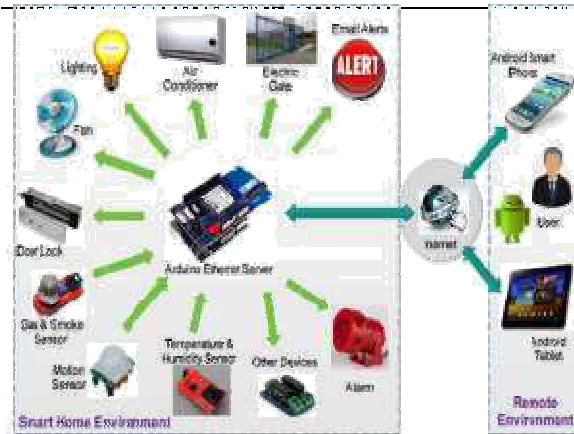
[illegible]

Lighting

Air Conditioner

Electric Gate

Email Alerts

ALERT

Fan

Door Lock

Arduino Ethernet Server

Gas & Smoke Sensor

Motion Sensor

Temperature & Humidity Sensor

Other Devices

Alarm

Smart Home Environment

Android Smart Phone

Internet

User

Android Tablet

Remote Environment